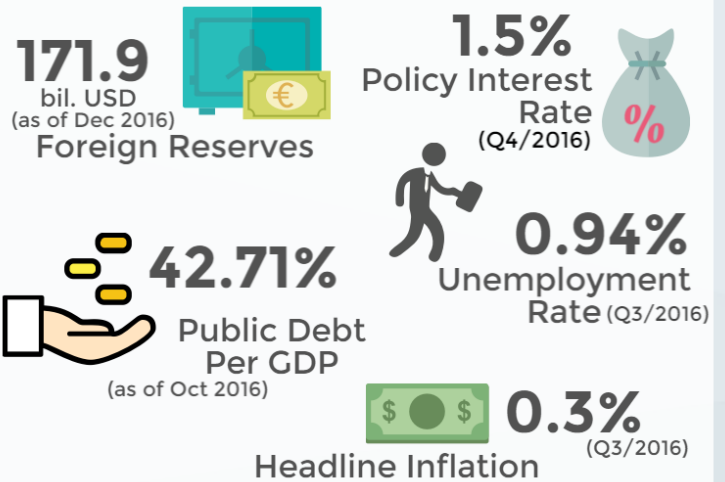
171.9
bil. USD
(as of Dec 2016)
Foreign Reserves

€

1.5%
Policy Interest Rate
(Q4/2016)

%

0.94%
Unemployment Rate (Q3/2016)

42.71%
Public Debt Per GDP
(as of Oct 2016)

$ $

0.3%
(Q3/2016)
Headline Inflation